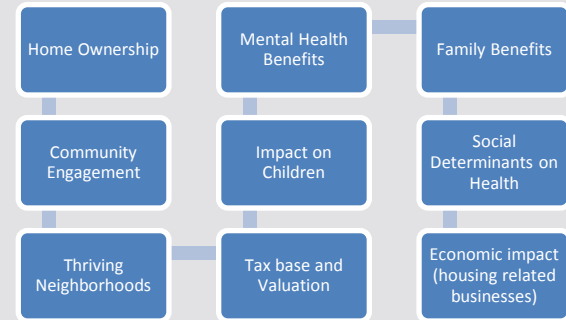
Home Ownership

Community Engagement

Thriving Neighborhoods

Tax base and Valuation

Impact on Children

Mental Health Benefits

Family Benefits

Social Determinants on Health

Economic impact (housing related businesses)